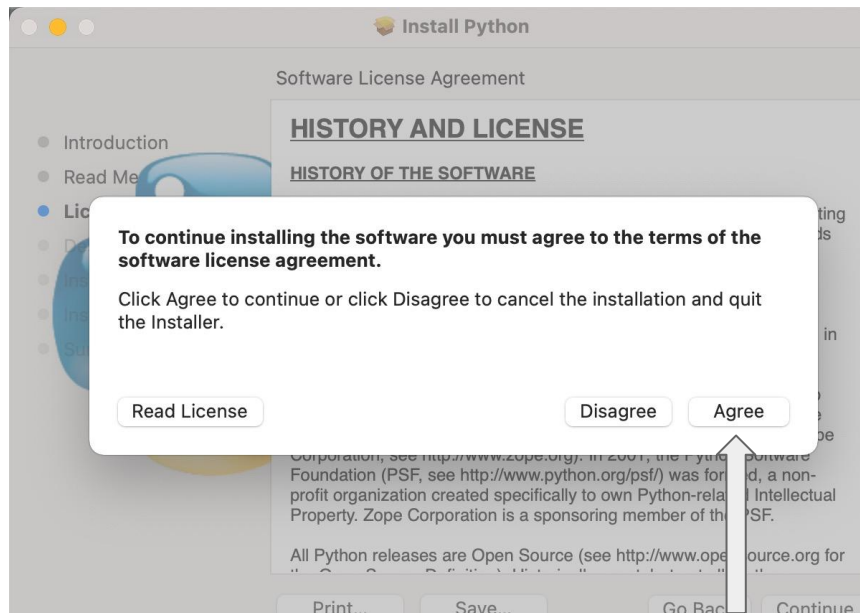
Install Python

Software License Agreement

Introduction
Read Me
Lic
D
Ins
Ins
Su

HISTORY AND LICENSE

HISTORY OF THE SOFTWARE

ting
ds

in

pe

To continue installing the software you must agree to the terms of the software license agreement.

Click Agree to continue or click Disagree to cancel the installation and quit the Installer.

Read License

Disagree

Agree

Corporation, see http://www.zope.org). In 2001, the Pytho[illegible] Software Foundation (PSF, see http://www.python.org/psf/) was for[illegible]d, a non-profit organization created specifically to own Python-rela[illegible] Intellectual Property. Zope Corporation is a sponsoring member of th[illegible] PSF.

All Python releases are Open Source (see http://www.ope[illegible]ource.org for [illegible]

Print...

Save...

Go Bac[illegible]

Continue